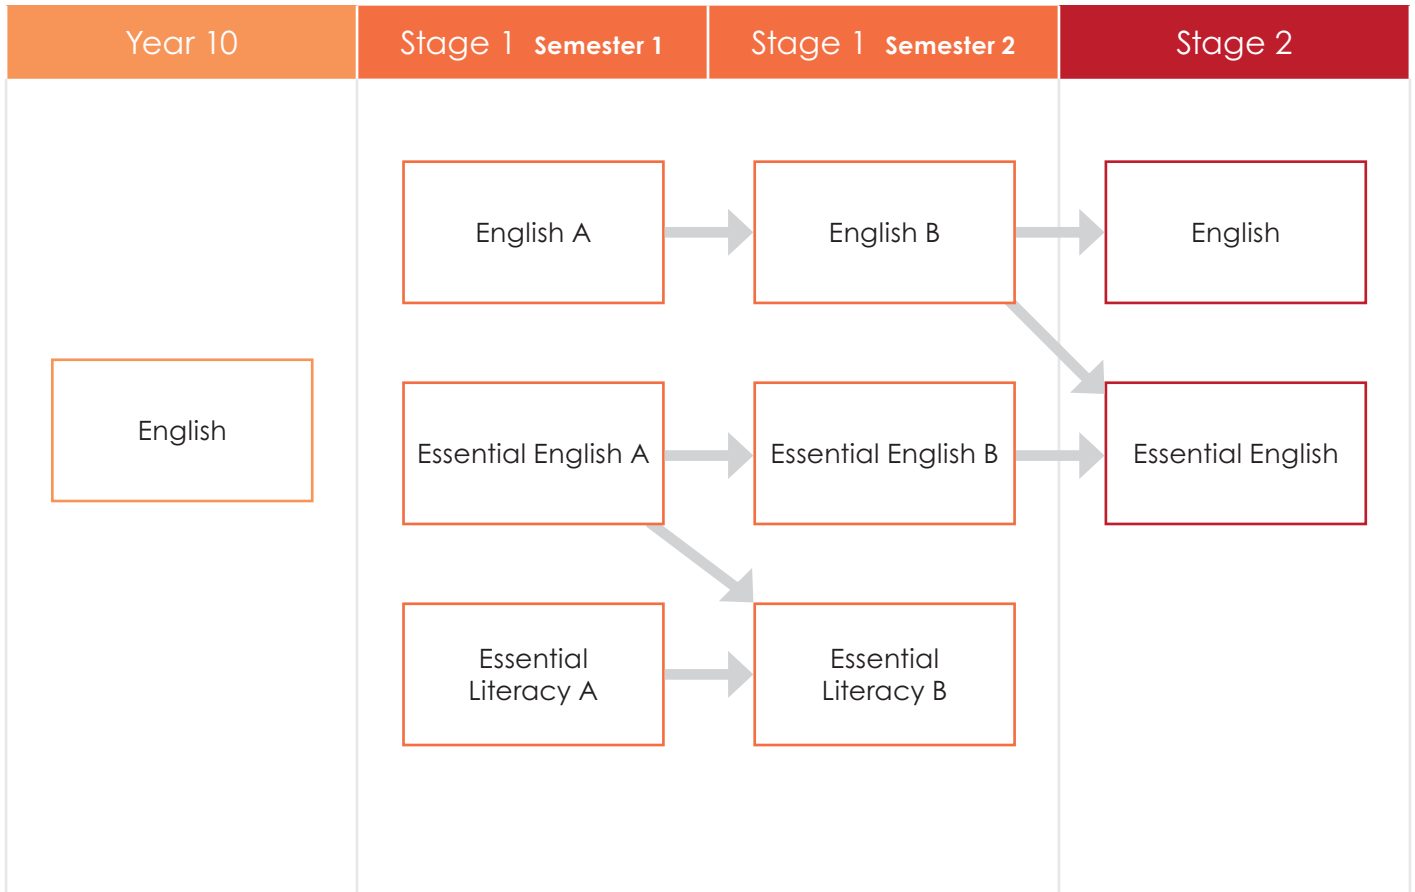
| Year 10 | Stage 1 Semester 1 | Stage 1 Semester 2 | Stage 2 |
|---|---|---|---|
| | English A | English B | English |
| English | Essential English A | Essential English B | Essential English |
| | Essential Literacy A | Essential Literacy B | |